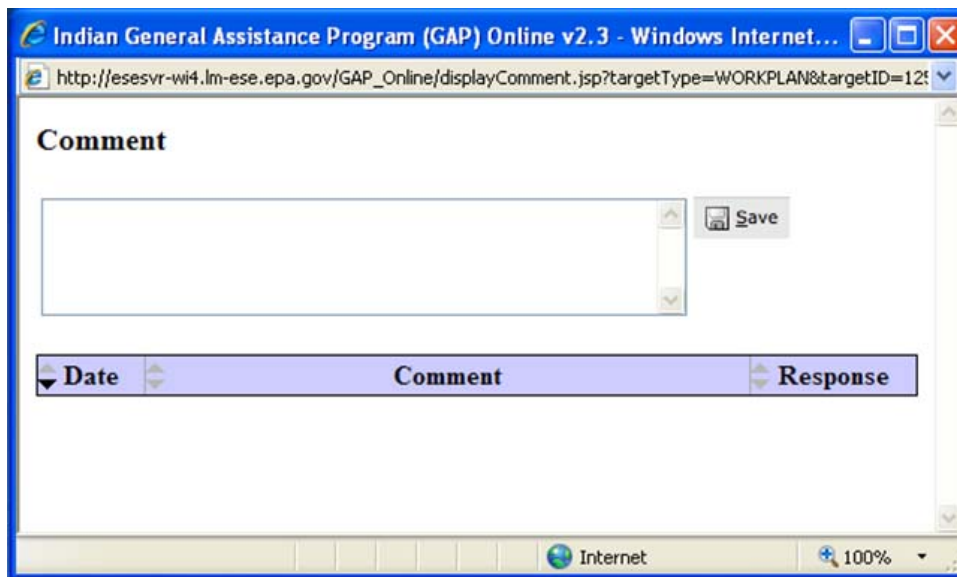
Indian General Assistance Program (GAP) Online v2.3 - Windows Internet...

http://esesvr-wi4.lm-ese.epa.gov/GAP_Online/displayComment.jsp?targetType=WORKPLAN&targetID=12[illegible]

Comment

Save

| Date | Comment | Response |
|---|---|---|

Internet

100%